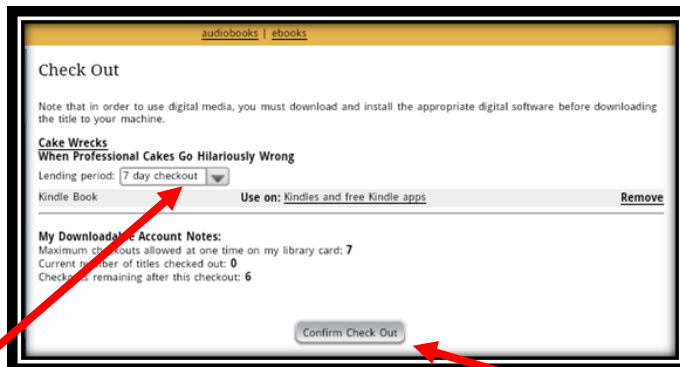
audiobooks | ebooks

Check Out

Note that in order to use digital media, you must download and install the appropriate digital software before downloading the title to your machine.

Cake Wrecks
When Professional Cakes Go Hilariously Wrong

Lending period: 7 day checkout

Kindle Book Use on: Kindles and free Kindle apps Remove

My Downloada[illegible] Account Notes:
Maximum checkouts allowed at one time on my library card: 7
Current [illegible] number of titles checked out: 0
Check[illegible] remaining after this checkout: 6

Confirm Check Out